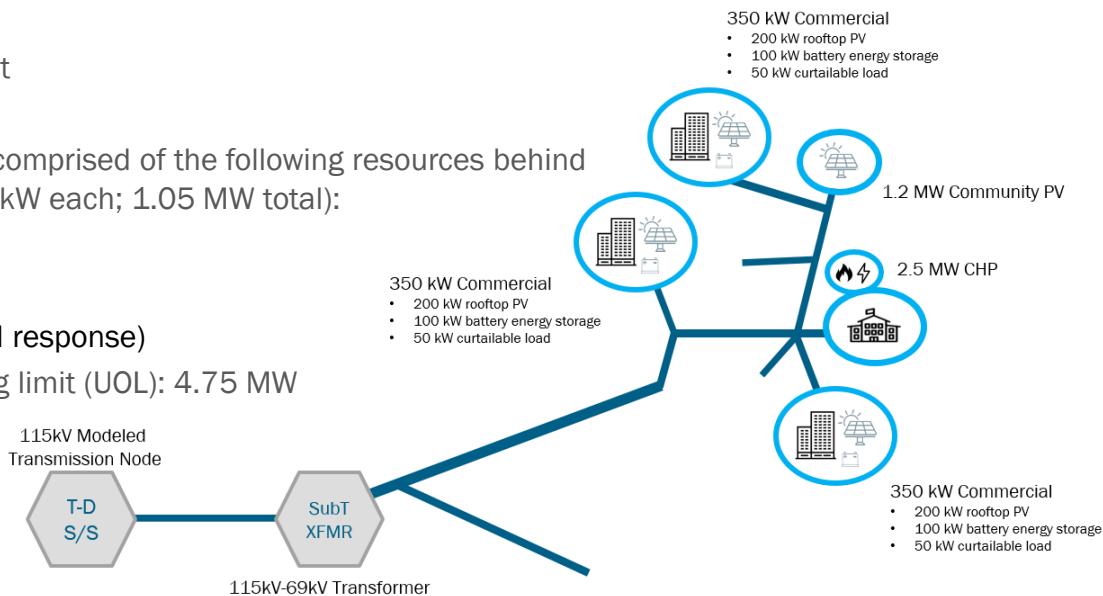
t

comprised of the following resources behind
kW each; 1.05 MW total):

l response)
g limit (UOL): 4.75 MW

350 kW Commercial
• 200 kW rooftop PV
• 100 kW battery energy storage
• 50 kW curtailable load

1.2 MW Community PV

2.5 MW CHP

350 kW Commercial
• 200 kW rooftop PV
• 100 kW battery energy storage
• 50 kW curtailable load

350 kW Commercial
• 200 kW rooftop PV
• 100 kW battery energy storage
• 50 kW curtailable load

115kV Modeled Transmission Node

T-D S/S

SubT XFMR

115kV-69kV Transformer